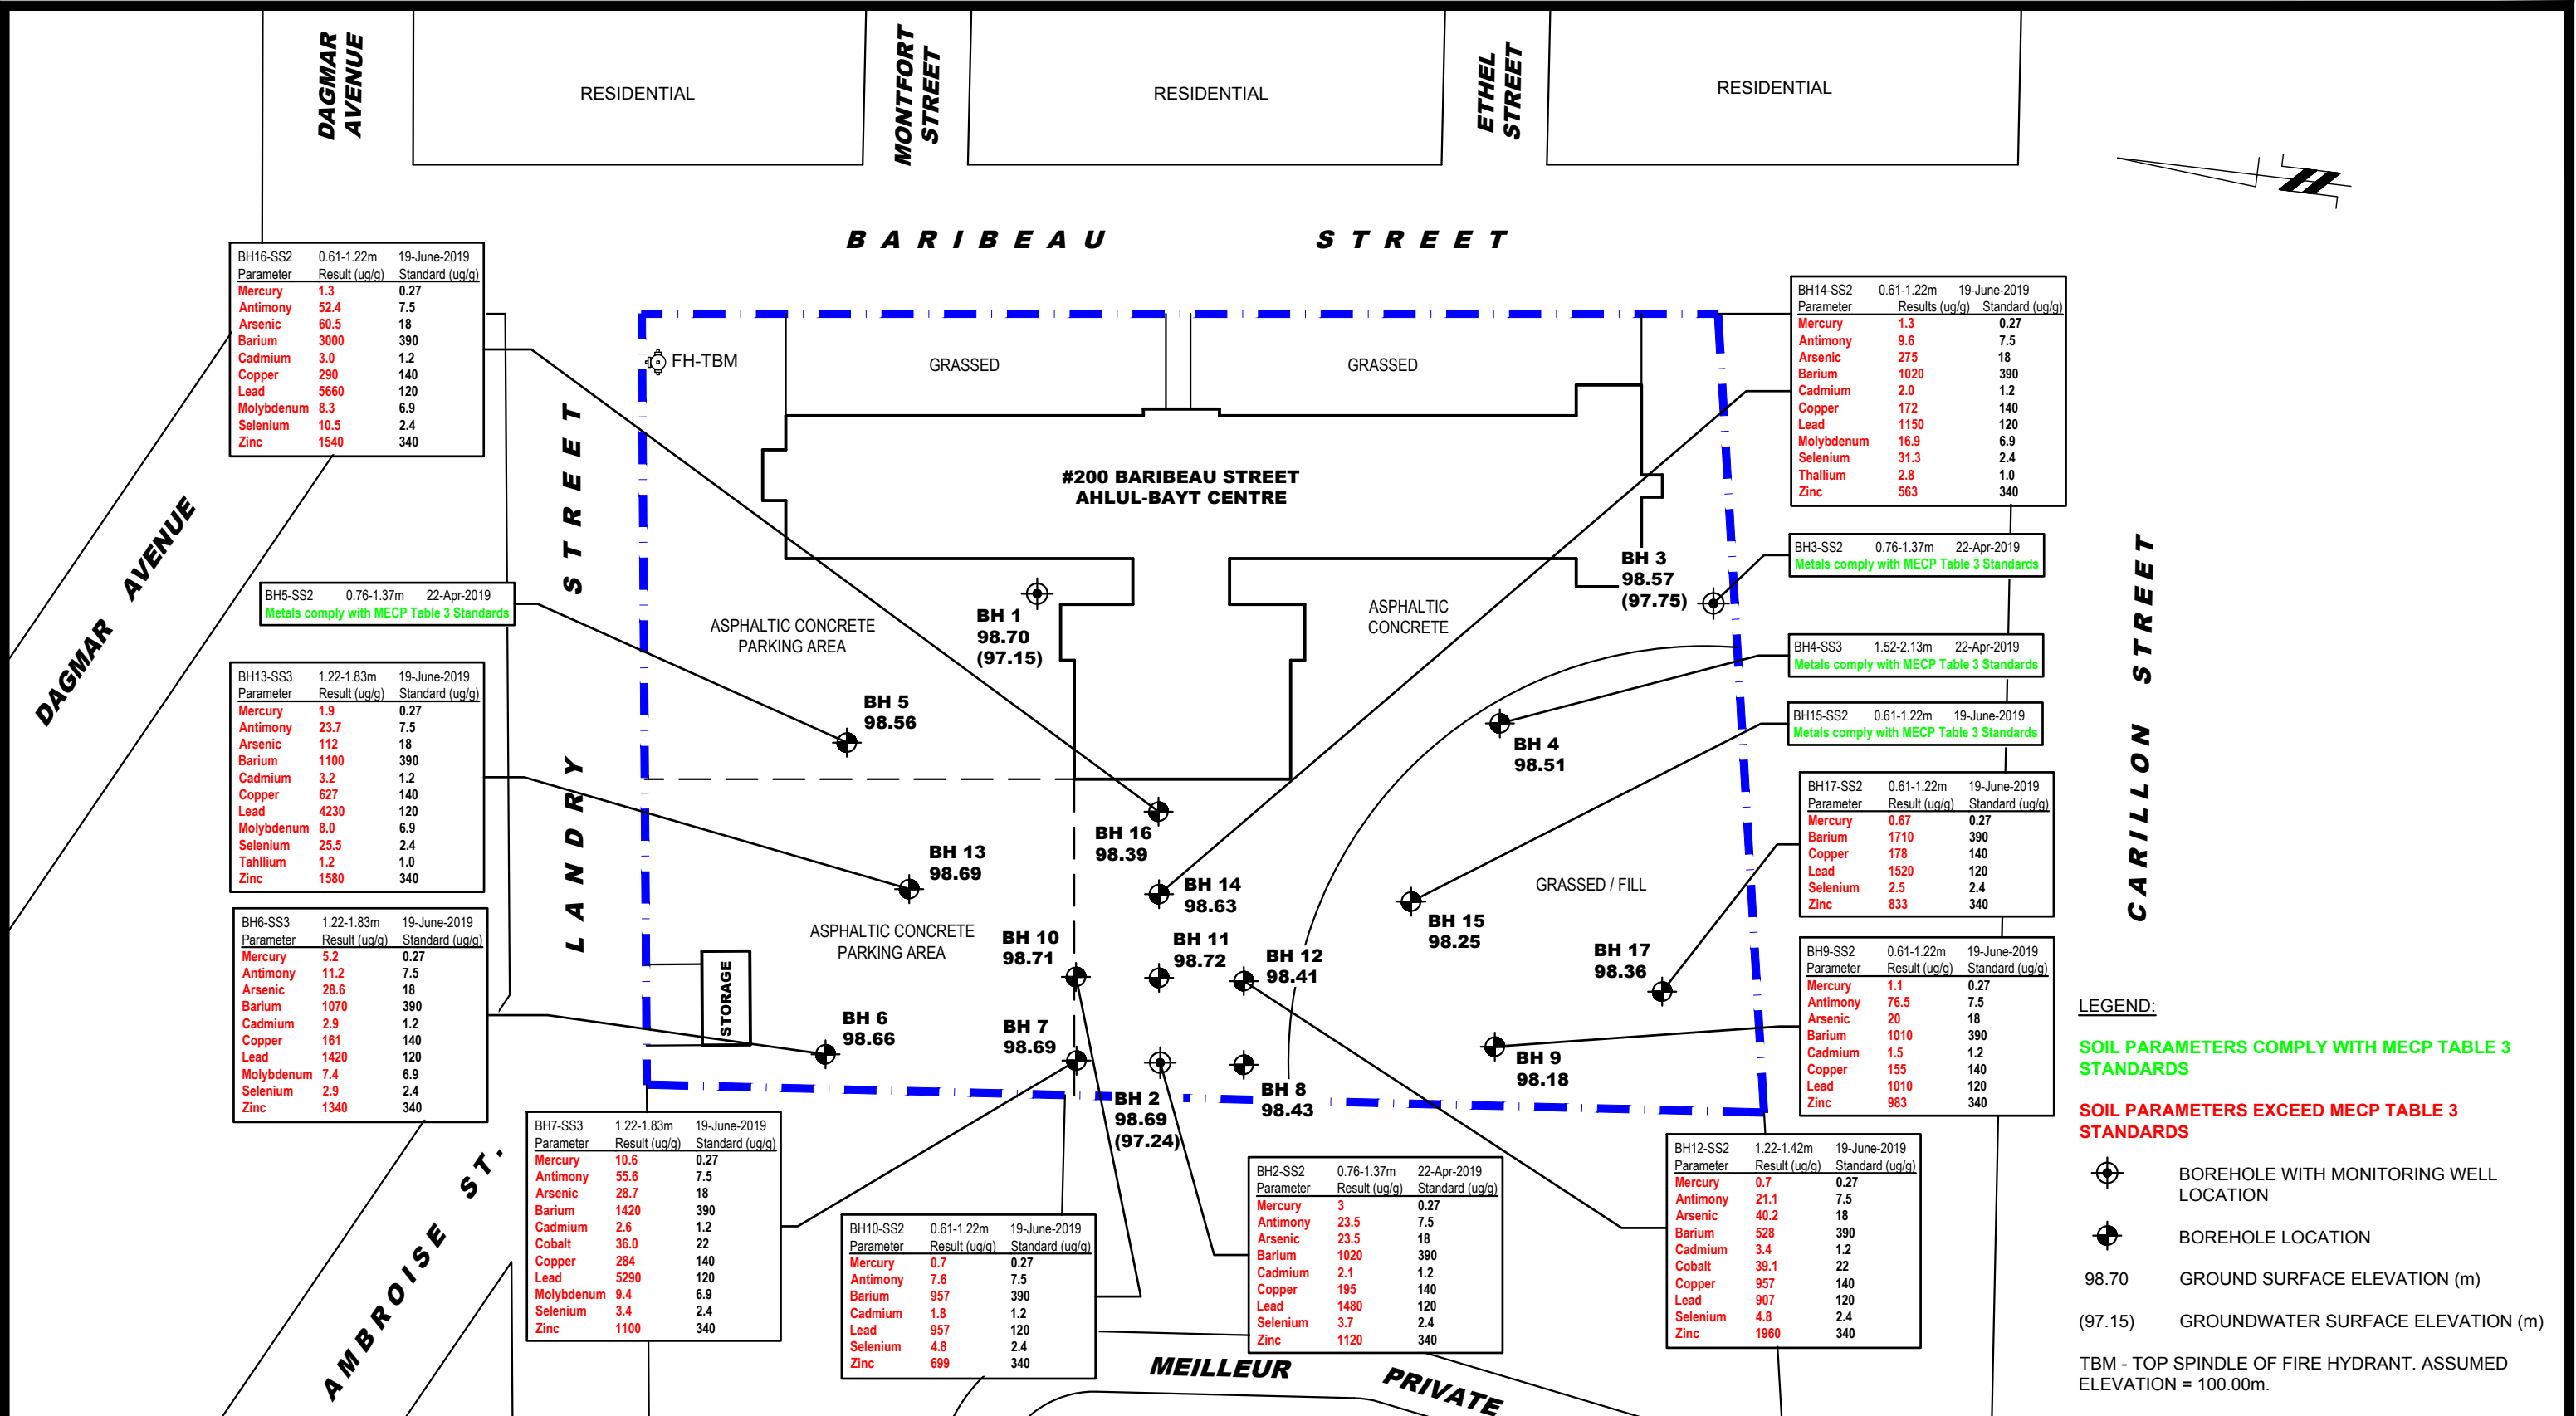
DAGMAR AVENUE

RESIDENTIAL

MONTFORT STREET

RESIDENTIAL

ETHEL STREET

RESIDENTIAL

BARIBEAU STREET

BH16-SS2 0.61-1.22m 19-June-2019

| Parameter | Result (ug/g) | Standard (ug/g) |
|---|---|---|
| Mercury | 1.3 | 0.27 |
| Antimony | 52.4 | 7.5 |
| Arsenic | 60.5 | 18 |
| Barium | 3000 | 390 |
| Cadmium | 3.0 | 1.2 |
| Copper | 290 | 140 |
| Lead | 5660 | 120 |
| Molybdenum | 8.3 | 6.9 |
| Selenium | 10.5 | 2.4 |
| Zinc | 1540 | 340 |

BH14-SS2 0.61-1.22m 19-June-2019

| Parameter | Results (ug/g) | Standard (ug/g) |
|---|---|---|
| Mercury | 1.3 | 0.27 |
| Antimony | 9.6 | 7.5 |
| Arsenic | 275 | 18 |
| Barium | 1020 | 390 |
| Cadmium | 2.0 | 1.2 |
| Copper | 172 | 140 |
| Lead | 1150 | 120 |
| Molybdenum | 16.9 | 6.9 |
| Selenium | 31.3 | 2.4 |
| Thallium | 2.8 | 1.0 |
| Zinc | 563 | 340 |

FH-TBM

GRASSED

GRASSED

#200 BARIBEAU STREET
AHLUL-BAYT CENTRE

STREET

DAGMAR AVENUE

BH5-SS2 0.76-1.37m 22-Apr-2019
Metals comply with MECP Table 3 Standards

BH3-SS2 0.76-1.37m 22-Apr-2019
Metals comply with MECP Table 3 Standards

BH 3
98.57
(97.75)

BH 1
98.70
(97.15)

ASPHALTIC CONCRETE PARKING AREA

ASPHALTIC CONCRETE

BH4-SS3 1.52-2.13m 22-Apr-2019
Metals comply with MECP Table 3 Standards

BH15-SS2 0.61-1.22m 19-June-2019
Metals comply with MECP Table 3 Standards

CARILLON STREET

BH13-SS3 1.22-1.83m 19-June-2019

| Parameter | Result (ug/g) | Standard (ug/g) |
|---|---|---|
| Mercury | 1.9 | 0.27 |
| Antimony | 23.7 | 7.5 |
| Arsenic | 112 | 18 |
| Barium | 1100 | 390 |
| Cadmium | 3.2 | 1.2 |
| Copper | 627 | 140 |
| Lead | 4230 | 120 |
| Molybdenum | 8.0 | 6.9 |
| Selenium | 25.5 | 2.4 |
| Tahllium | 1.2 | 1.0 |
| Zinc | 1580 | 340 |

BH 5
98.56

BH 4
98.51

LANDRY

BH 16
98.39

BH 13
98.69

BH17-SS2 0.61-1.22m 19-June-2019

| Parameter | Result (ug/g) | Standard (ug/g) |
|---|---|---|
| Mercury | 0.67 | 0.27 |
| Barium | 1710 | 390 |
| Copper | 178 | 140 |
| Lead | 1520 | 120 |
| Selenium | 2.5 | 2.4 |
| Zinc | 833 | 340 |

BH 14
98.63

GRASSED / FILL

BH6-SS3 1.22-1.83m 19-June-2019

| Parameter | Result (ug/g) | Standard (ug/g) |
|---|---|---|
| Mercury | 5.2 | 0.27 |
| Antimony | 11.2 | 7.5 |
| Arsenic | 28.6 | 18 |
| Barium | 1070 | 390 |
| Cadmium | 2.9 | 1.2 |
| Copper | 161 | 140 |
| Lead | 1420 | 120 |
| Molybdenum | 7.4 | 6.9 |
| Selenium | 2.9 | 2.4 |
| Zinc | 1340 | 340 |

ASPHALTIC CONCRETE PARKING AREA

BH 10
98.71

BH 11
98.72

BH 12
98.41

BH 15
98.25

BH 17
98.36

BH9-SS2 0.61-1.22m 19-June-2019

| Parameter | Result (ug/g) | Standard (ug/g) |
|---|---|---|
| Mercury | 1.1 | 0.27 |
| Antimony | 76.5 | 7.5 |
| Arsenic | 20 | 18 |
| Barium | 1010 | 390 |
| Cadmium | 1.5 | 1.2 |
| Copper | 155 | 140 |
| Lead | 1010 | 120 |
| Zinc | 983 | 340 |

STORAGE

BH 6
98.66

BH 7
98.69

BH 9
98.18

LEGEND:

SOIL PARAMETERS COMPLY WITH MECP TABLE 3 STANDARDS

SOIL PARAMETERS EXCEED MECP TABLE 3 STANDARDS

BH 2
98.69
(97.24)

BH 8
98.43

BH7-SS3 1.22-1.83m 19-June-2019

| Parameter | Result (ug/g) | Standard (ug/g) |
|---|---|---|
| Mercury | 10.6 | 0.27 |
| Antimony | 55.6 | 7.5 |
| Arsenic | 28.7 | 18 |
| Barium | 1420 | 390 |
| Cadmium | 2.6 | 1.2 |
| Cobalt | 36.0 | 22 |
| Copper | 284 | 140 |
| Lead | 5290 | 120 |
| Molybdenum | 9.4 | 6.9 |
| Selenium | 3.4 | 2.4 |
| Zinc | 1100 | 340 |

BH12-SS2 1.22-1.42m 19-June-2019

| Parameter | Result (ug/g) | Standard (ug/g) |
|---|---|---|
| Mercury | 0.7 | 0.27 |
| Antimony | 21.1 | 7.5 |
| Arsenic | 40.2 | 18 |
| Barium | 528 | 390 |
| Cadmium | 3.4 | 1.2 |
| Cobalt | 39.1 | 22 |
| Copper | 957 | 140 |
| Lead | 907 | 120 |
| Selenium | 4.8 | 2.4 |
| Zinc | 1960 | 340 |

BH2-SS2 0.76-1.37m 22-Apr-2019

| Parameter | Result (ug/g) | Standard (ug/g) |
|---|---|---|
| Mercury | 3 | 0.27 |
| Antimony | 23.5 | 7.5 |
| Arsenic | 23.5 | 18 |
| Barium | 1020 | 390 |
| Cadmium | 2.1 | 1.2 |
| Copper | 195 | 140 |
| Lead | 1480 | 120 |
| Selenium | 3.7 | 2.4 |
| Zinc | 1120 | 340 |

BOREHOLE WITH MONITORING WELL LOCATION

BOREHOLE LOCATION

BH10-SS2 0.61-1.22m 19-June-2019

| Parameter | Result (ug/g) | Standard (ug/g) |
|---|---|---|
| Mercury | 0.7 | 0.27 |
| Antimony | 7.6 | 7.5 |
| Barium | 957 | 390 |
| Cadmium | 1.8 | 1.2 |
| Lead | 957 | 120 |
| Selenium | 4.8 | 2.4 |
| Zinc | 699 | 340 |

98.70 GROUND SURFACE ELEVATION (m)

(97.15) GROUNDWATER SURFACE ELEVATION (m)

AMBROISE ST.

MEILLEUR PRIVATE

TBM - TOP SPINDLE OF FIRE HYDRANT. ASSUMED ELEVATION = 100.00m.